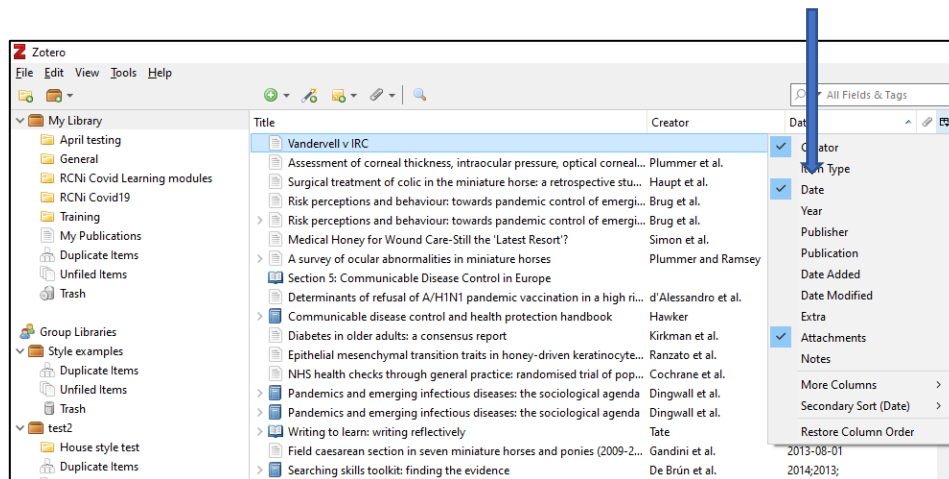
Zotero
File Edit View Tools Help

All Fields & Tags

My Library
April testing
General
RCNi Covid Learning modules
RCNi Covid19
Training
My Publications
Duplicate Items
Unfiled Items
Trash

Group Libraries
Style examples
Duplicate Items
Unfiled Items
Trash
test2
House style test
Duplicate Items

| Title | Creator | Date |
|---|---|---|
| Vandervell v IRC | | |
| Assessment of corneal thickness, intraocular pressure, optical corneal... | Plummer et al. | |
| Surgical treatment of colic in the miniature horse: a retrospective stu... | Haupt et al. | |
| Risk perceptions and behaviour: towards pandemic control of emergi... | Brug et al. | |
| Risk perceptions and behaviour: towards pandemic control of emergi... | Brug et al. | |
| Medical Honey for Wound Care-Still the 'Latest Resort'? | Simon et al. | |
| A survey of ocular abnormalities in miniature horses | Plummer and Ramsey | |
| Section 5: Communicable Disease Control in Europe | | |
| Determinants of refusal of A/H1N1 pandemic vaccination in a high ri... | d'Alessandro et al. | |
| Communicable disease control and health protection handbook | Hawker | |
| Diabetes in older adults: a consensus report | Kirkman et al. | |
| Epithelial mesenchymal transition traits in honey-driven keratinocyte... | Ranzato et al. | |
| NHS health checks through general practice: randomised trial of pop... | Cochrane et al. | |
| Pandemics and emerging infectious diseases: the sociological agenda | Dingwall et al. | |
| Pandemics and emerging infectious diseases: the sociological agenda | Dingwall et al. | |
| Writing to learn: writing reflectively | Tate | |
| Field caesarean section in seven miniature horses and ponies (2009-2... | Gandini et al. | 2013-08-01 |
| Searching skills toolkit: finding the evidence | De Brún et al. | 2014;2013; |

Creator
Item Type
Date
Year
Publisher
Publication
Date Added
Date Modified
Extra
Attachments
Notes
More Columns
Secondary Sort (Date)
Restore Column Order